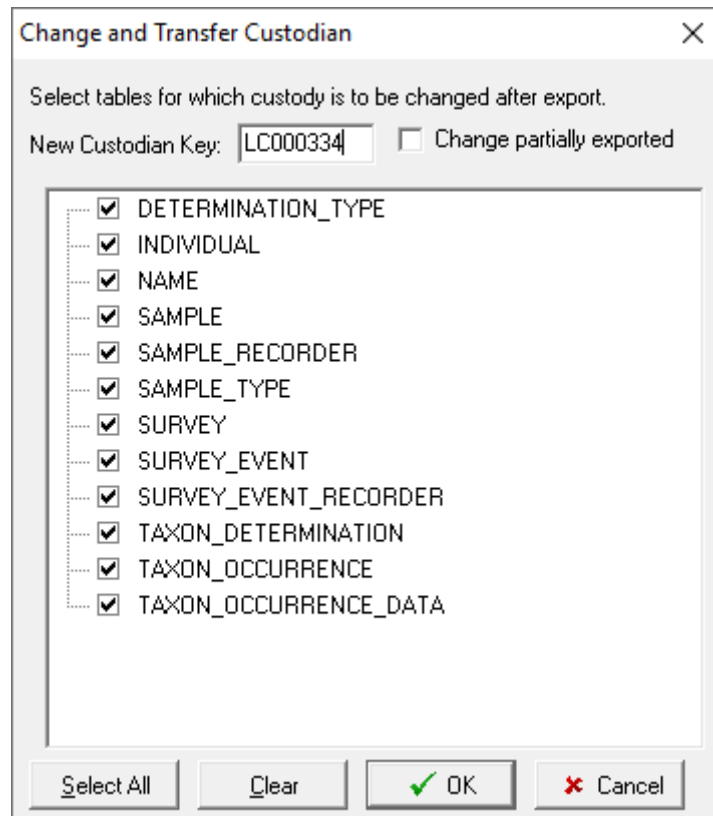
Change and Transfer Custodian

×

Select tables for which custody is to be changed after export.

New Custodian Key: LC000334

Change partially exported

DETERMINATION_TYPE
INDIVIDUAL
NAME
SAMPLE
SAMPLE_RECORDER
SAMPLE_TYPE
SURVEY
SURVEY_EVENT
SURVEY_EVENT_RECORDER
TAXON_DETERMINATION
TAXON_OCCURRENCE
TAXON_OCCURRENCE_DATA

Select All

Clear

OK

Cancel